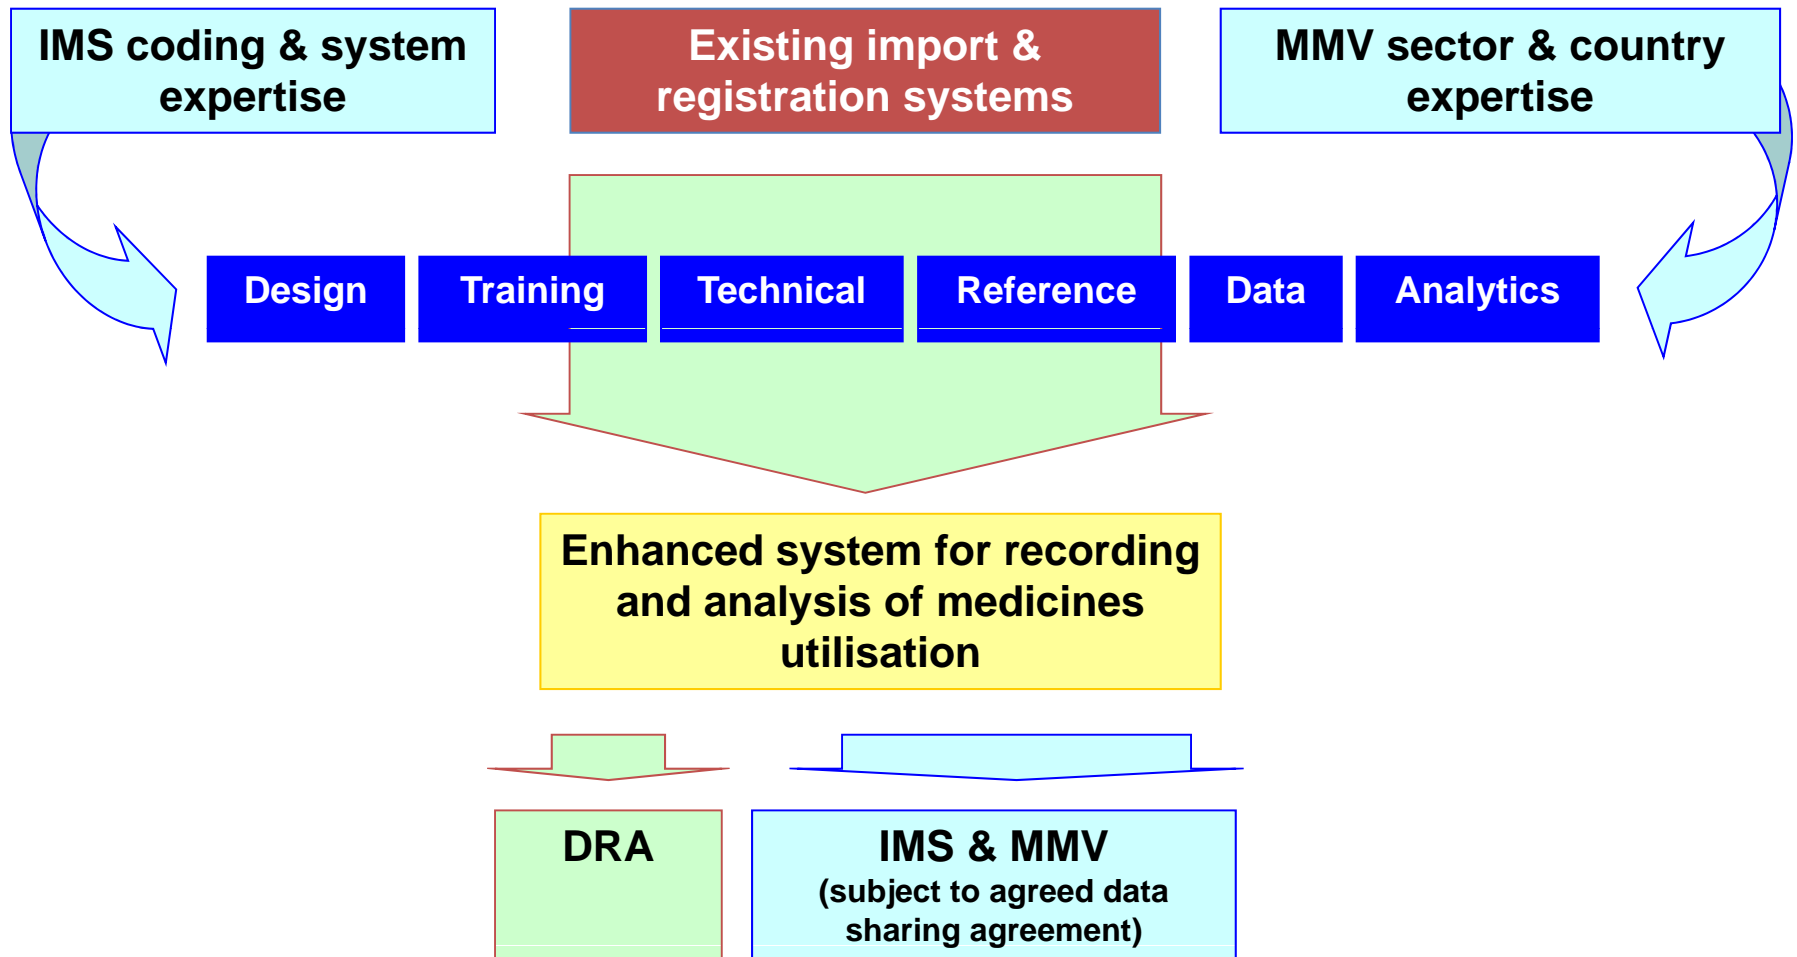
IMS coding & system expertise

Existing import & registration systems

MMV sector & country expertise

Design

Training

Technical

Reference

Data

Analytics

Enhanced system for recording and analysis of medicines utilisation

DRA

IMS & MMV
(subject to agreed data sharing agreement)